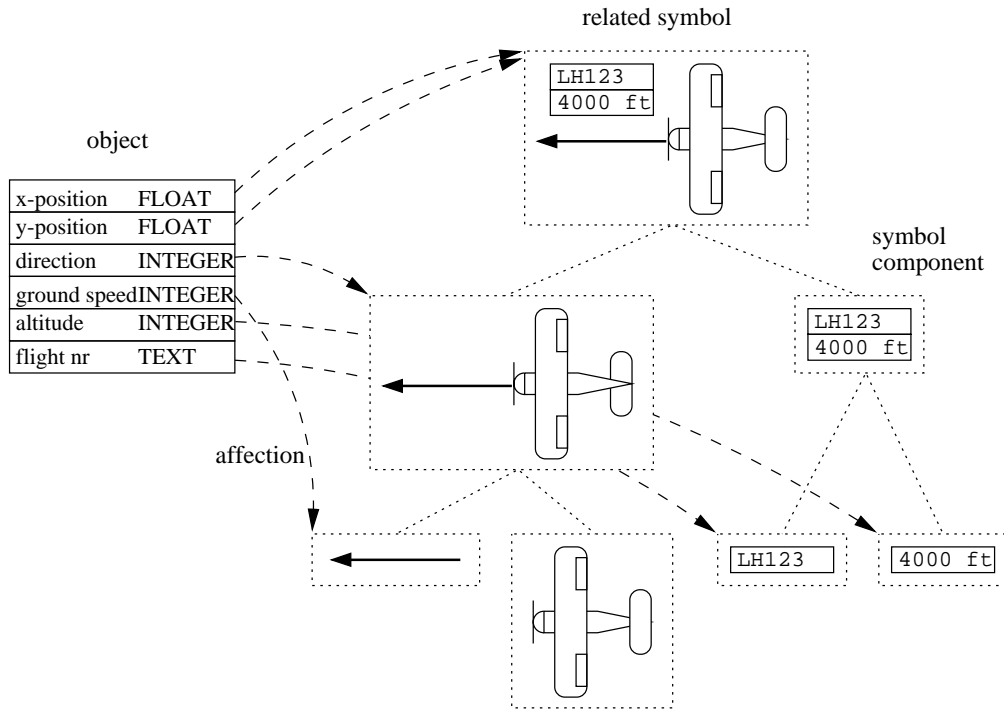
related symbol

LH123
4000 ft

object

| x-position | FLOAT |
|---|---|
| y-position | FLOAT |
| direction | INTEGER |
| ground speed | INTEGER |
| altitude | INTEGER |
| flight nr | TEXT |

symbol component

LH123
4000 ft

affection

LH123

4000 ft